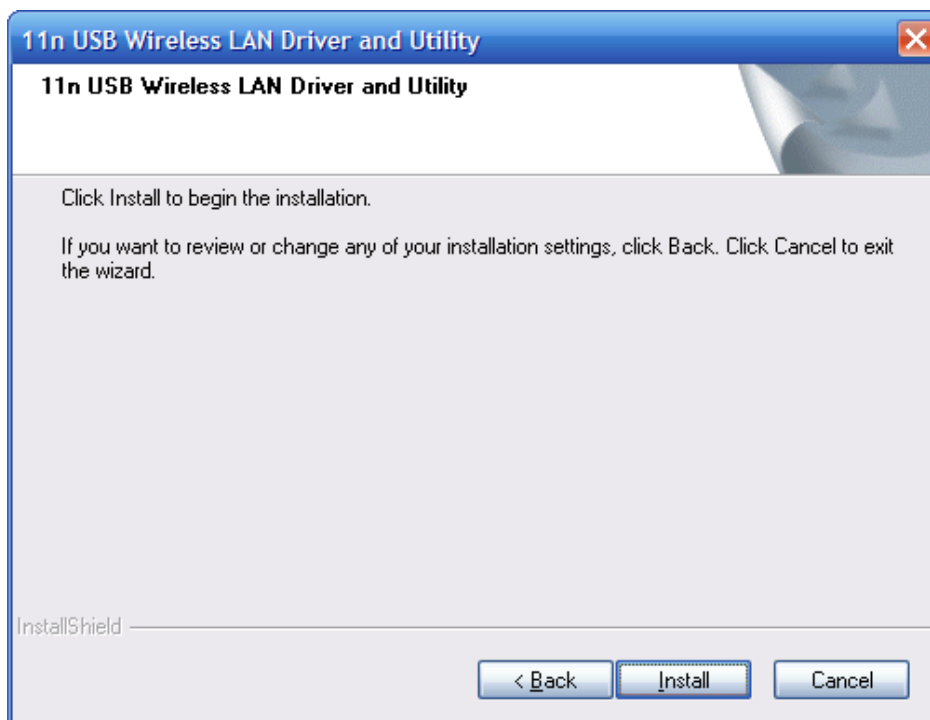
11n USB Wireless LAN Driver and Utility

11n USB Wireless LAN Driver and Utility

Click Install to begin the installation.

If you want to review or change any of your installation settings, click Back. Click Cancel to exit the wizard.

InstallShield

< Back

Install

Cancel